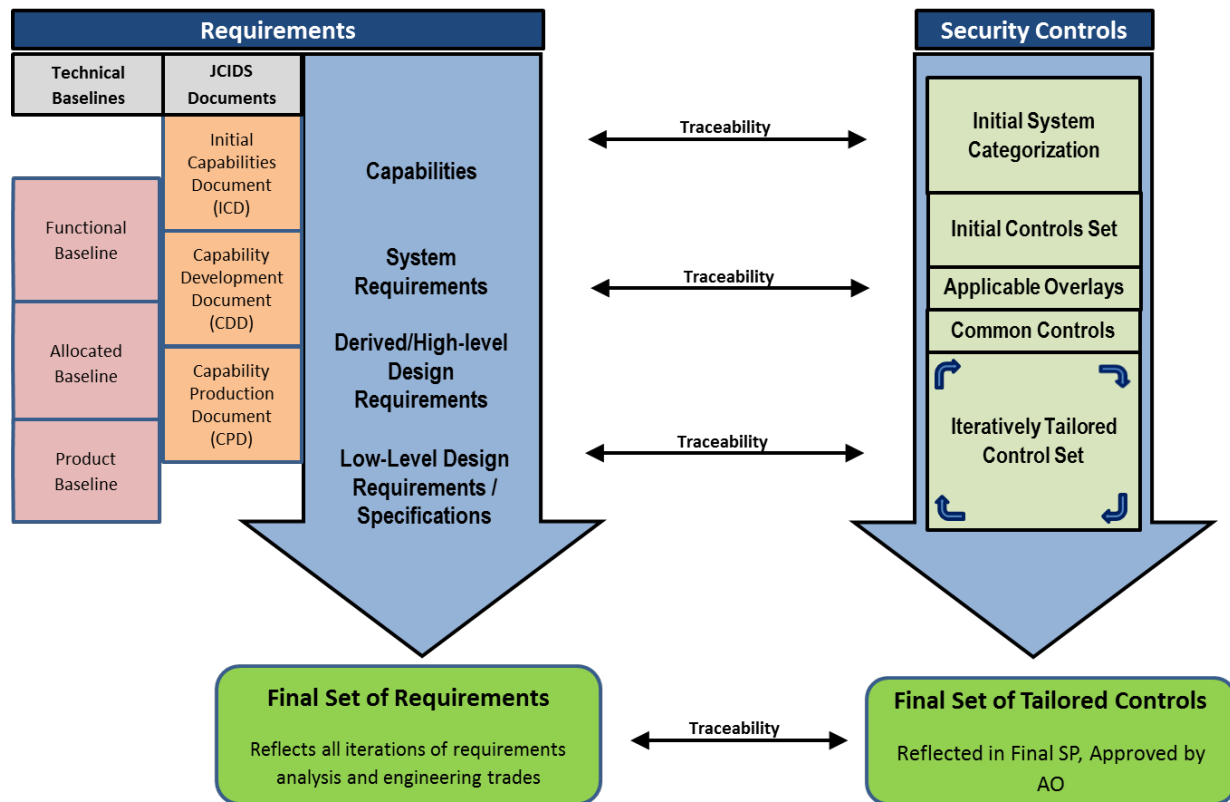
Requirements

Technical Baselines

JCIDS Documents

Initial Capabilities Document (ICD)

Capability Development Document (CDD)

Capability Production Document (CPD)

Functional Baseline

Allocated Baseline

Product Baseline

Capabilities

System Requirements

Derived/High-level Design Requirements

Low-Level Design Requirements / Specifications

Traceability

Traceability

Traceability

Security Controls

Initial System Categorization

Initial Controls Set

Applicable Overlays

Common Controls

Iteratively Tailored Control Set

Final Set of Requirements

Reflects all iterations of requirements analysis and engineering trades

Traceability

Final Set of Tailored Controls

Reflected in Final SP, Approved by AO